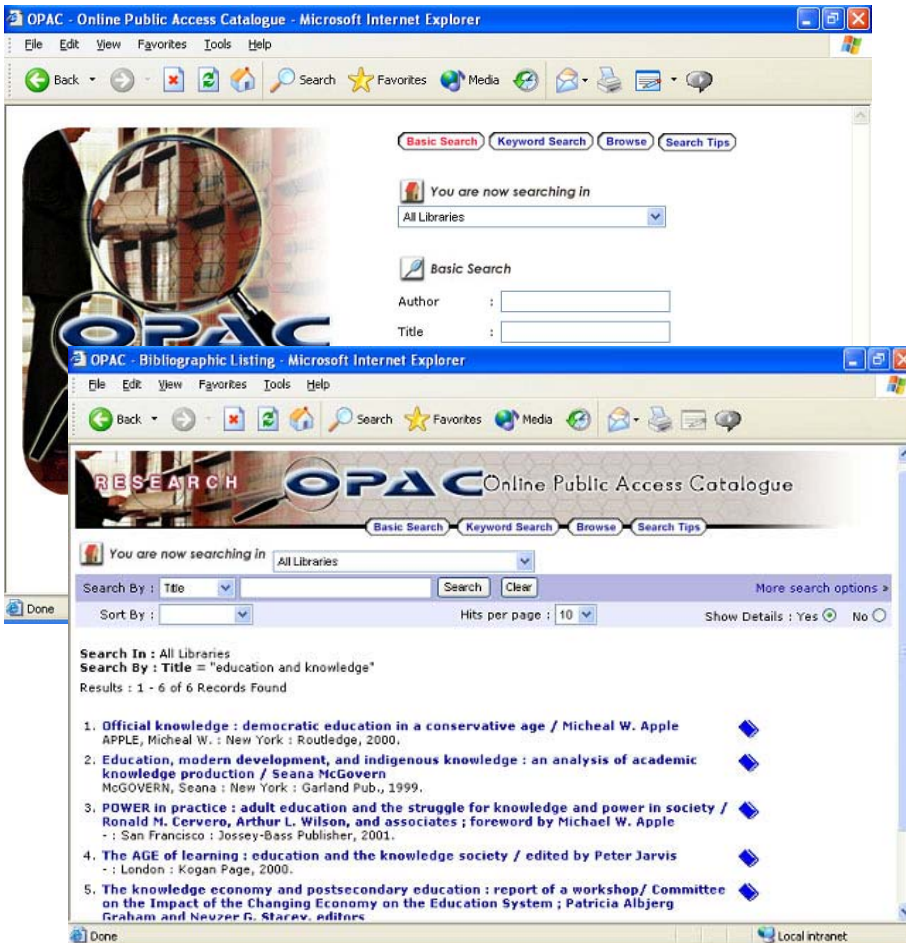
OPAC - Online Public Access Catalogue - Microsoft Internet Explorer

File Edit View Favorites Tools Help

Back Search Favorites Media

Basic Search Keyword Search Browse Search Tips

You are now searching in

All Libraries

Basic Search

Author :

Title :

OPAC

Done

OPAC - Bibliographic Listing - Microsoft Internet Explorer

File Edit View Favorites Tools Help

Back Search Favorites Media

RESEARCH OPAC Online Public Access Catalogue

Basic Search Keyword Search Browse Search Tips

You are now searching in All Libraries

Search By : Title Search Clear More search options »

Sort By : Hits per page : 10 Show Details : Yes No

Search In : All Libraries
Search By : Title = "education and knowledge"
Results : 1 - 6 of 6 Records Found

1. Official knowledge : democratic education in a conservative age / Micheal W. Apple
APPLE, Micheal W. : New York : Routledge, 2000.

2. Education, modern development, and indigenous knowledge : an analysis of academic knowledge production / Seana McGovern
McGOVERN, Seana : New York : Garland Pub., 1999.

3. POWER in practice : adult education and the struggle for knowledge and power in society / Ronald M. Cervero, Arthur L. Wilson, and associates ; foreword by Michael W. Apple
- : San Francisco : Jossey-Bass Publisher, 2001.

4. The AGE of learning : education and the knowledge society / edited by Peter Jarvis
- : London : Kogan Page, 2000.

5. The knowledge economy and postsecondary education : report of a workshop/ Committee on the Impact of the Changing Economy on the Education System ; Patricia Albjerg Graham and Nevzer G. Stacey, editors

Done Local intranet